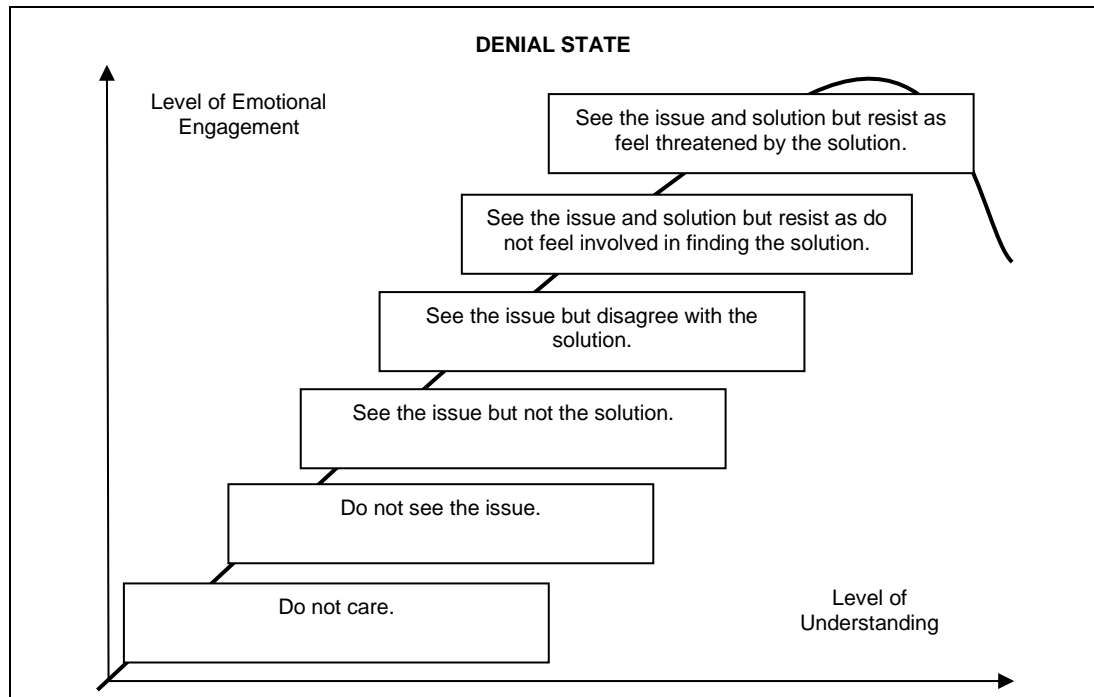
DENIAL STATE

Level of Emotional Engagement

See the issue and solution but resist as feel threatened by the solution.

See the issue and solution but resist as do not feel involved in finding the solution.

See the issue but disagree with the solution.

See the issue but not the solution.

Do not see the issue.

Do not care.

Level of Understanding